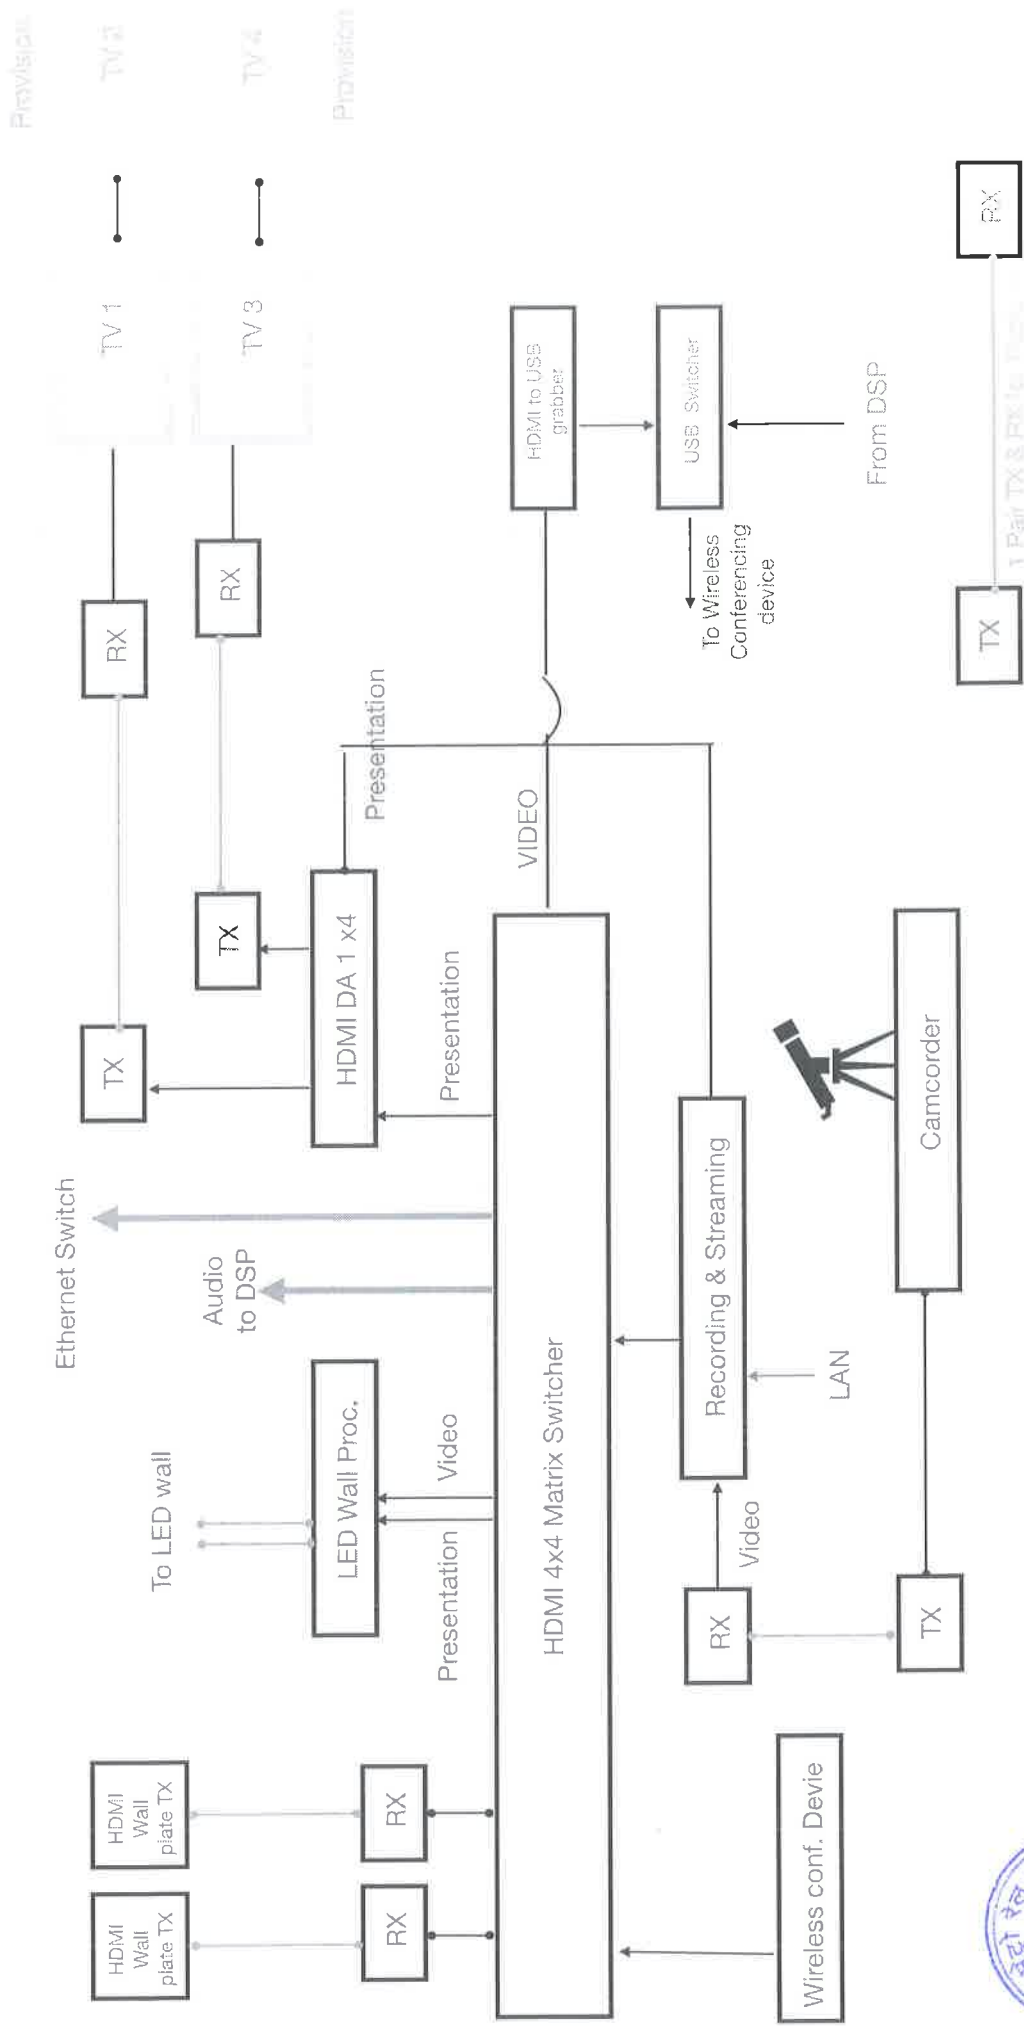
Provision
TV 2
TV 4
Provision
TV 1
TV 3
RX
HDMI to USB grabber
USB Switcher
From DSP
1 Pair TX & RX to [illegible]
TX
To Wireless Conferencing device
RX
RX
Presentation
VIDEO
TX
HDMI DA 1 x4
TX
Presentation
Ethernet Switch
Audio to DSP
Camcorder
Recording & Streaming
LAN
To LED wall
LED Wall Proc.
Video
Presentation
HDMI 4x4 Matrix Switcher
Video
RX
TX
HDMI Wall plate TX
HDMI Wall plate TX
RX
RX
Wireless conf. Devie